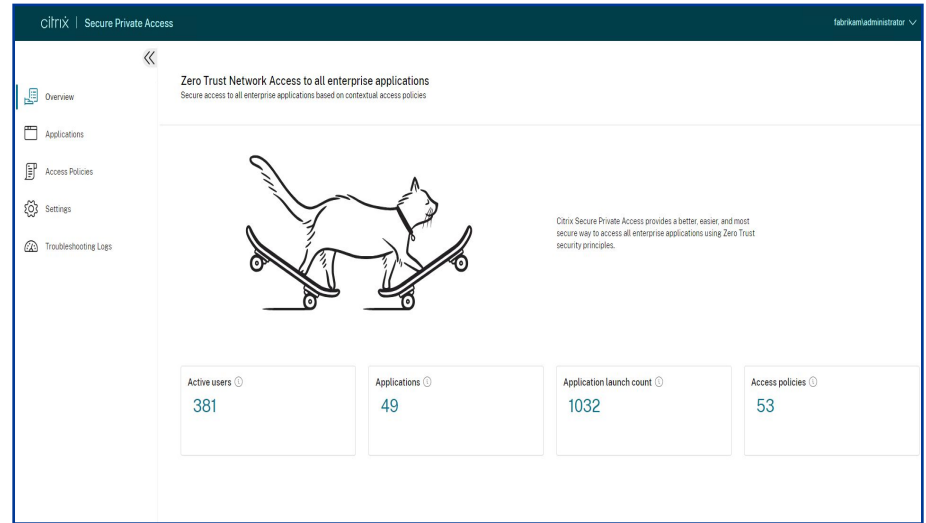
citrix | Secure Private Access

fabrikam\administrator

Overview

Applications

Access Policies

Settings

Troubleshooting Logs

Zero Trust Network Access to all enterprise applications

Secure access to all enterprise applications based on contextual access policies

Citrix Secure Private Access provides a better, easier, and most secure way to access all enterprise applications using Zero Trust security principles.

Active users
381

Applications
49

Application launch count
1032

Access policies
53